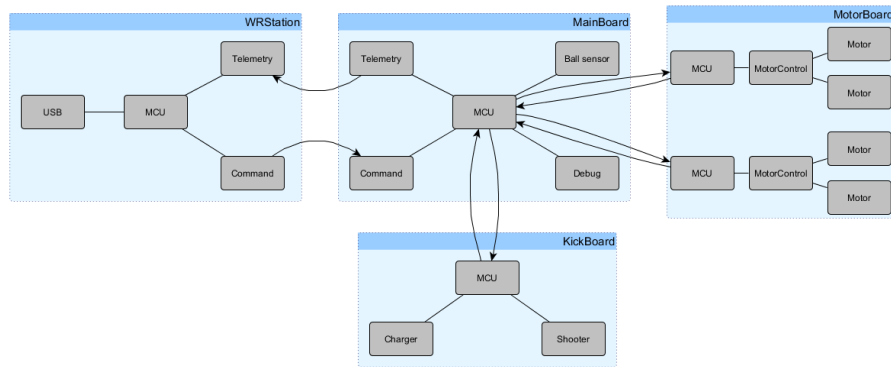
WRStation

Telemetry

USB

MCU

Command

MainBoard

Telemetry

Ball sensor

MCU

Command

Debug

MotorBoard

MCU

MotorControl

Motor

Motor

MCU

MotorControl

Motor

Motor

KickBoard

MCU

Charger

Shooter